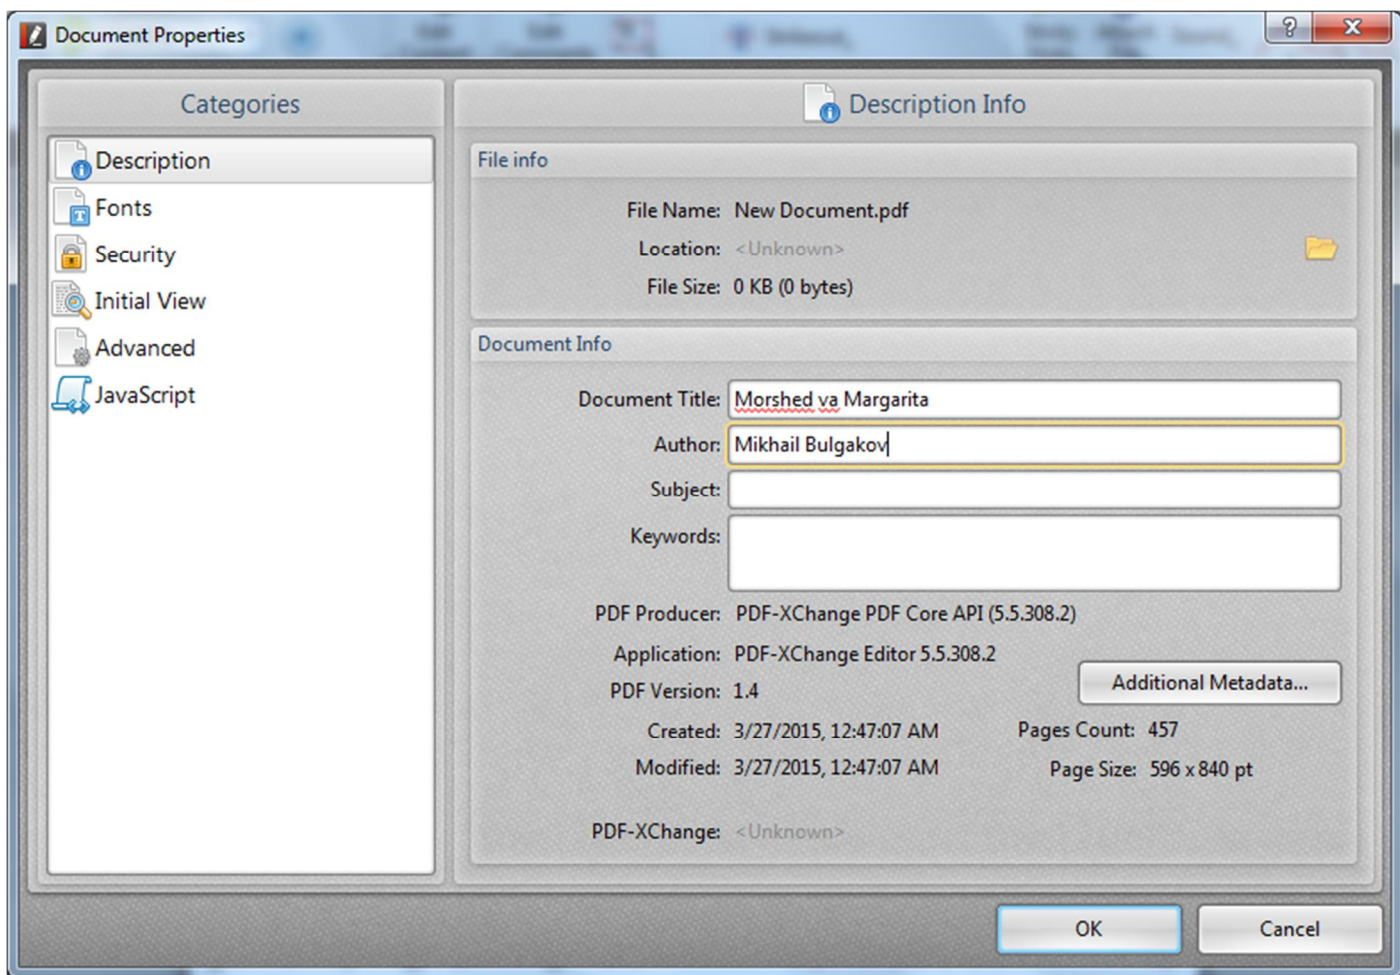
Document Properties

?

X

Categories

Description

Fonts

Security

Initial View

Advanced

JavaScript

Description Info

File info

File Name: New Document.pdf

Location: <Unknown>

File Size: 0 KB (0 bytes)

Document Info

Document Title: Morshed va Margarita

Author: Mikhail Bulgakov

Subject:

Keywords:

PDF Producer: PDF-XChange PDF Core API (5.5.308.2)

Application: PDF-XChange Editor 5.5.308.2

PDF Version: 1.4

Additional Metadata...

Created: 3/27/2015, 12:47:07 AM

Pages Count: 457

Modified: 3/27/2015, 12:47:07 AM

Page Size: 596 x 840 pt

PDF-XChange: <Unknown>

OK

Cancel